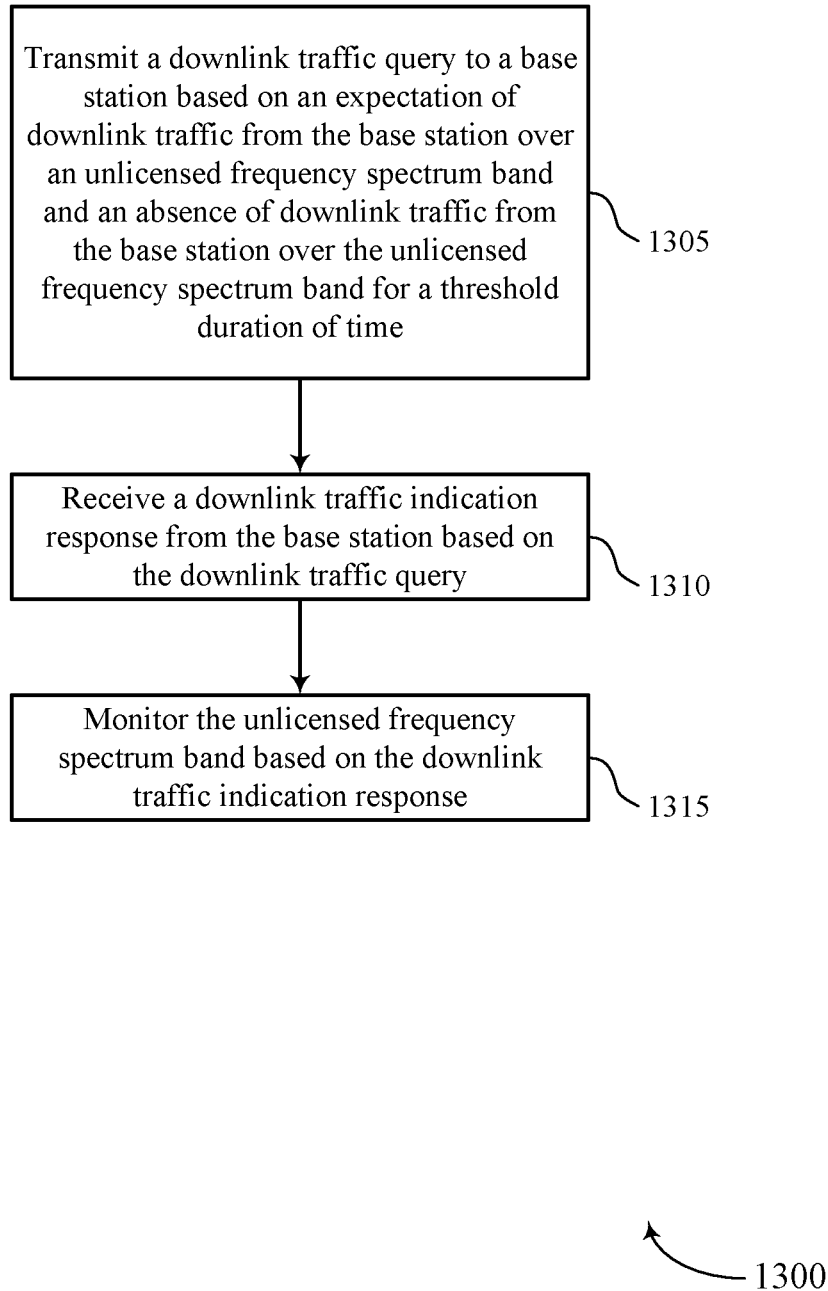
Transmit a downlink traffic query to a base station based on an expectation of downlink traffic from the base station over an unlicensed frequency spectrum band and an absence of downlink traffic from the base station over the unlicensed frequency spectrum band for a threshold duration of time

1305

Receive a downlink traffic indication response from the base station based on the downlink traffic query

1310

Monitor the unlicensed frequency spectrum band based on the downlink traffic indication response

1315

1300